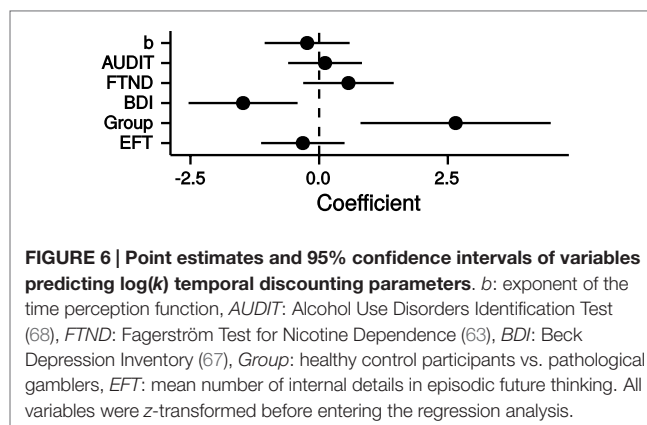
b
AUDIT
FTND
BDI
Group
EFT

-2.5 0.0 2.5
Coefficient

**FIGURE 6 | Point estimates and 95% confidence intervals of variables predicting log(*k*) temporal discounting parameters**. *b*: exponent of the time perception function, *AUDIT*: Alcohol Use Disorders Identification Test (68), *FTND*: Fagerström Test for Nicotine Dependence (63), *BDI*: Beck Depression Inventory (67), *Group*: healthy control participants vs. pathological gamblers, *EFT*: mean number of internal details in episodic future thinking. All variables were *z*-transformed before entering the regression analysis.